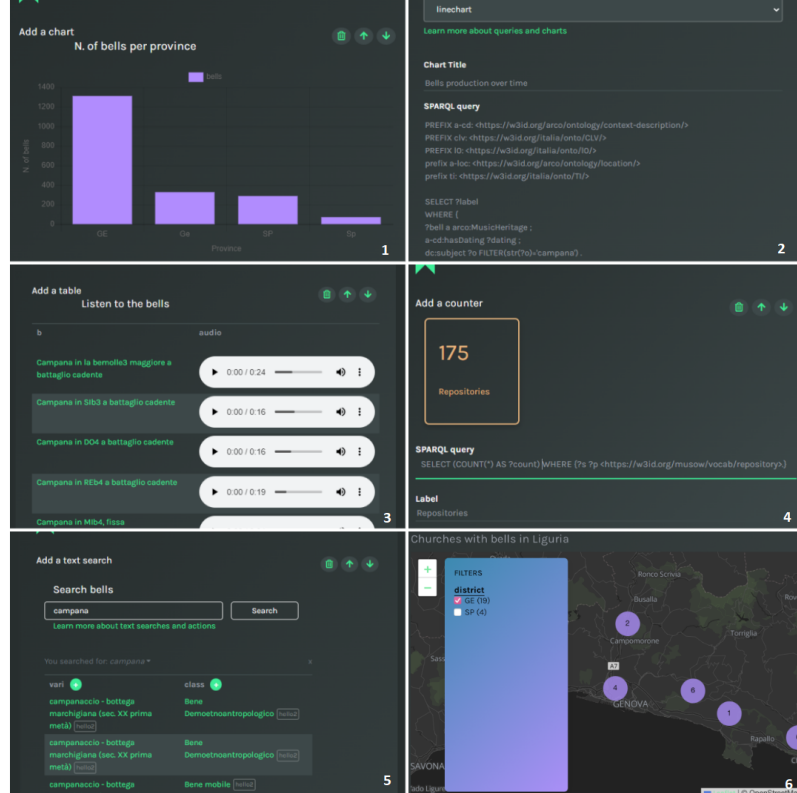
Add a chart
N. of bells per province

bells

1400
1200
1000
800
600
400
200
0

N. of bells

GE Ge SP Sp
Province

1

linechart

Learn more about queries and charts

Chart Title

Bells production over time

SPARQL query

PREFIX a-cd: <https://w3id.org/arco/ontology/context-description/>
PREFIX clv: <https://w3id.org/italia/onto/CLV/>
PREFIX l0: <https://w3id.org/italia/onto/l0/>
prefix a-loc: <https://w3id.org/arco/ontology/location/>
prefix ti: <https://w3id.org/italia/onto/TI/>

SELECT ?label
WHERE {
?bell a arco:MusicHeritage ;
a-cd:hasDating ?dating ;
dc:subject ?o FILTER(str(?o)='campana') .

2

Add a table
Listen to the bells

b | audio

| b | audio |
|---|---|
| Campana in la bemolle3 maggiore a battaglio cadente | 0:00 / 0:24 |
| Campana in Sib3 a battaglio cadente | 0:00 / 0:16 |
| Campana in DO4 a battaglio cadente | 0:00 / 0:16 |
| Campana in REb4 a battaglio cadente | 0:00 / 0:19 |
| Campana in Mib4, fissa | |

3

Add a counter

175

Repositories

SPARQL query

SELECT (COUNT(*) AS ?count) WHERE {?s ?p <https://w3id.org/musow/vocab/repository>.}

Label

Repositories

4

Add a text search

Search bells

campana

Search

Learn more about text searches and actions

You searched for: campana

| vari | class |
|---|---|
| campanaccio - bottega marchigiana (sec. XX prima metà) | Bene Demoetnoantropologico |
| campanaccio - bottega marchigiana (sec. XX prima metà) | Bene Demoetnoantropologico |
| campanaccio - bottega | Bene mobile |

5

Churches with bells in Liguria

+
−

FILTERS

district
GE (19)
SP (4)

Ronco Scrivia
Busalla
Campomorone
Torriglia
GENOVA
Rapallo
SAVONA
A7
2
4
6
1

6